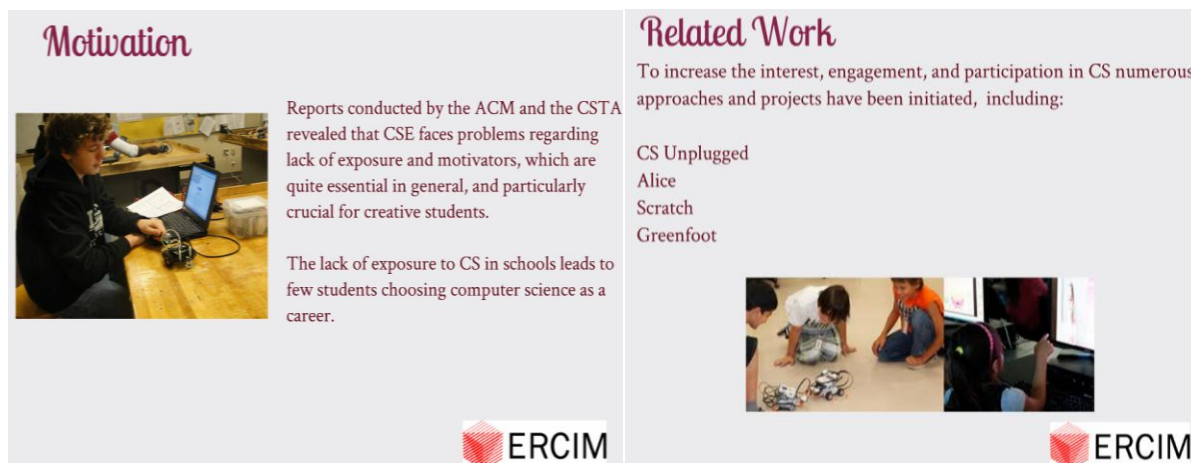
Motivation

Reports conducted by the ACM and the CSTA revealed that CSE faces problems regarding lack of exposure and motivators, which are quite essential in general, and particularly crucial for creative students.

The lack of exposure to CS in schools leads to few students choosing computer science as a career.

ERCIM

Related Work

To increase the interest, engagement, and participation in CS numerous approaches and projects have been initiated, including:

CS Unplugged
Alice
Scratch
Greenfoot

ERCIM